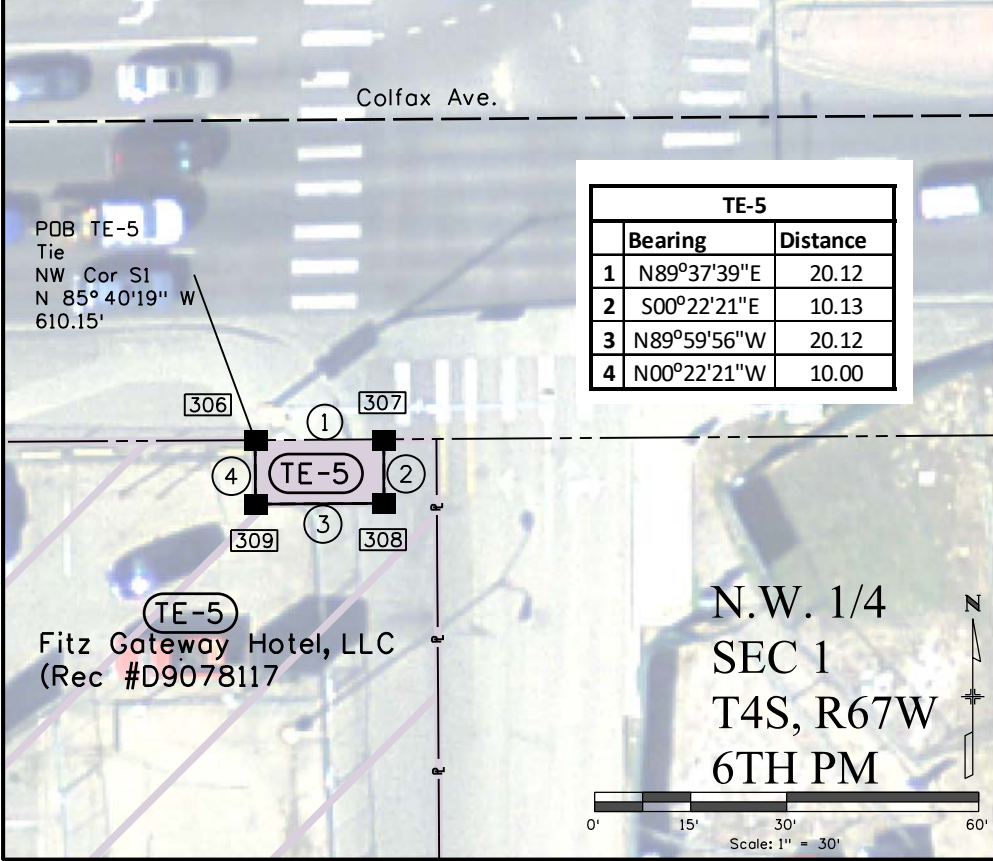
Colfax Ave.

POB TE-5
Tie
NW Cor S1
N 85° 40'19" W
610.15'

| | TE-5 | |
|---|---|---|
| | Bearing | Distance |
| 1 | N89°37'39"E | 20.12 |
| 2 | S00°22'21"E | 10.13 |
| 3 | N89°59'56"W | 20.12 |
| 4 | N00°22'21"W | 10.00 |

306
307
1
4
TE-5
2
3
309
308

TE-5
Fitz Gateway Hotel, LLC
(Rec #D9078117

N.W. 1/4
SEC 1
T4S, R67W
6TH PM

N

0' 15' 30' 60'
Scale: 1" = 30'